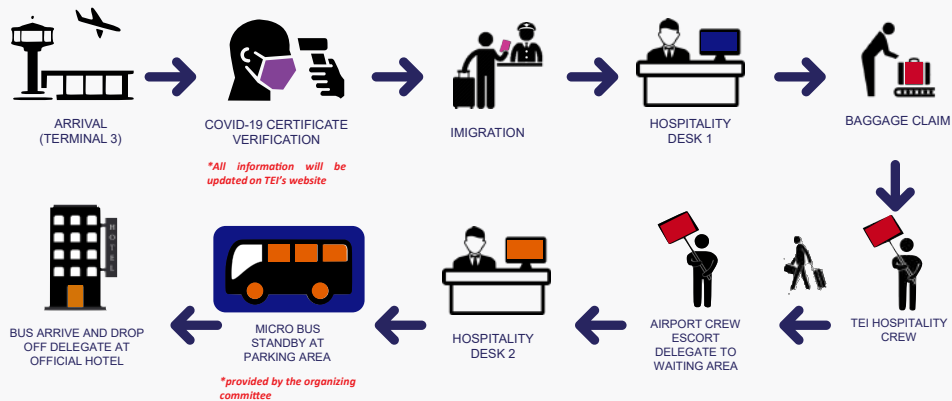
ARRIVAL (TERMINAL 3)

COVID-19 CERTIFICATE VERIFICATION

*All information will be updated on TEI's website

IMIGRATION

HOSPITALITY DESK 1

BAGGAGE CLAIM

TEI HOSPITALITY CREW

AIRPORT CREW ESCORT DELEGATE TO WAITING AREA

HOSPITALITY DESK 2

MICRO BUS STANDBY AT PARKING AREA

*provided by the organizing committee

HOTEL

BUS ARRIVE AND DROP OFF DELEGATE AT OFFICIAL HOTEL